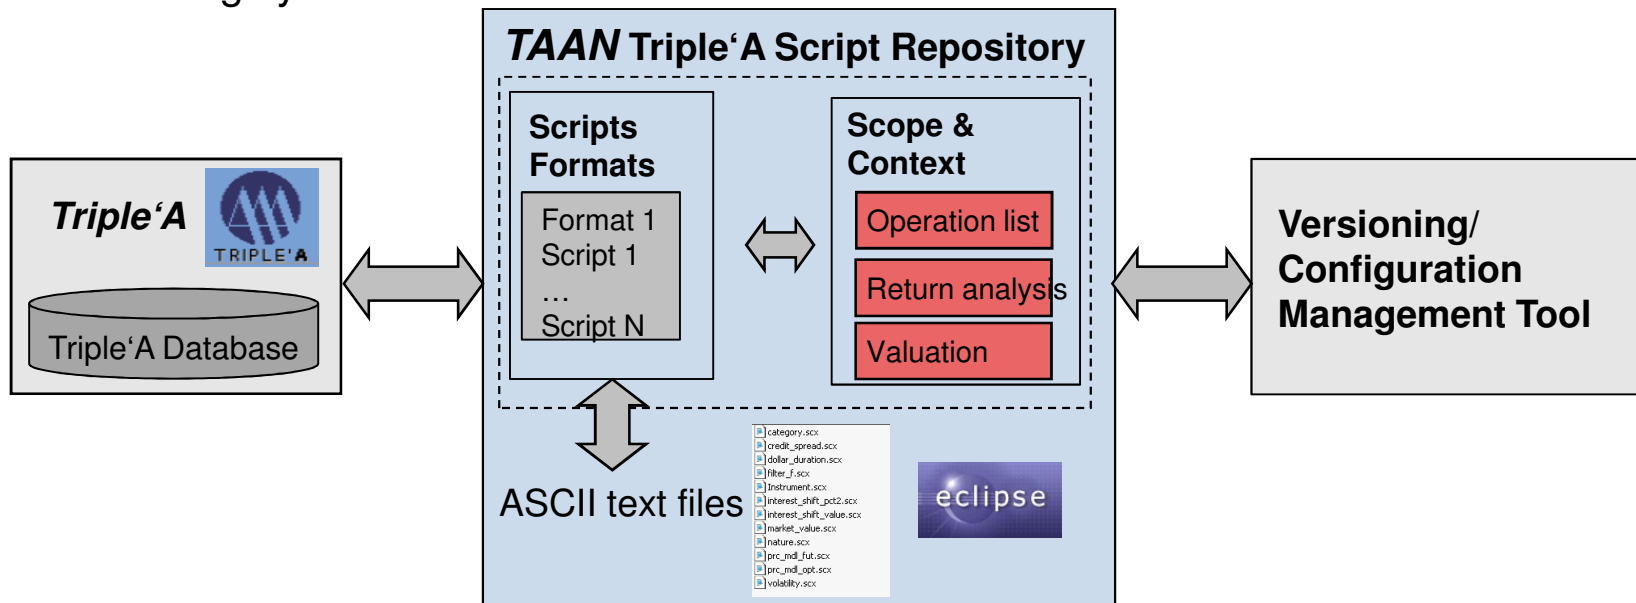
TAAN Triple'A Script Repository

Triple'A

TRIPLE'A

Triple'A Database

Scripts Formats

Format 1
Script 1
…
Script N

Scope & Context

Operation list

Return analysis

Valuation

Versioning/ Configuration Management Tool

ASCII text files

category.scx
credit_spread.scx
dollar_duration.scx
filter_f.scx
Instrument.scx
interest_shift_pct2.scx
interest_shift_value.scx
market_value.scx
nature.scx
prc_mdl_fut.scx
prc_mdl_opt.scx
volatility.scx

eclipse